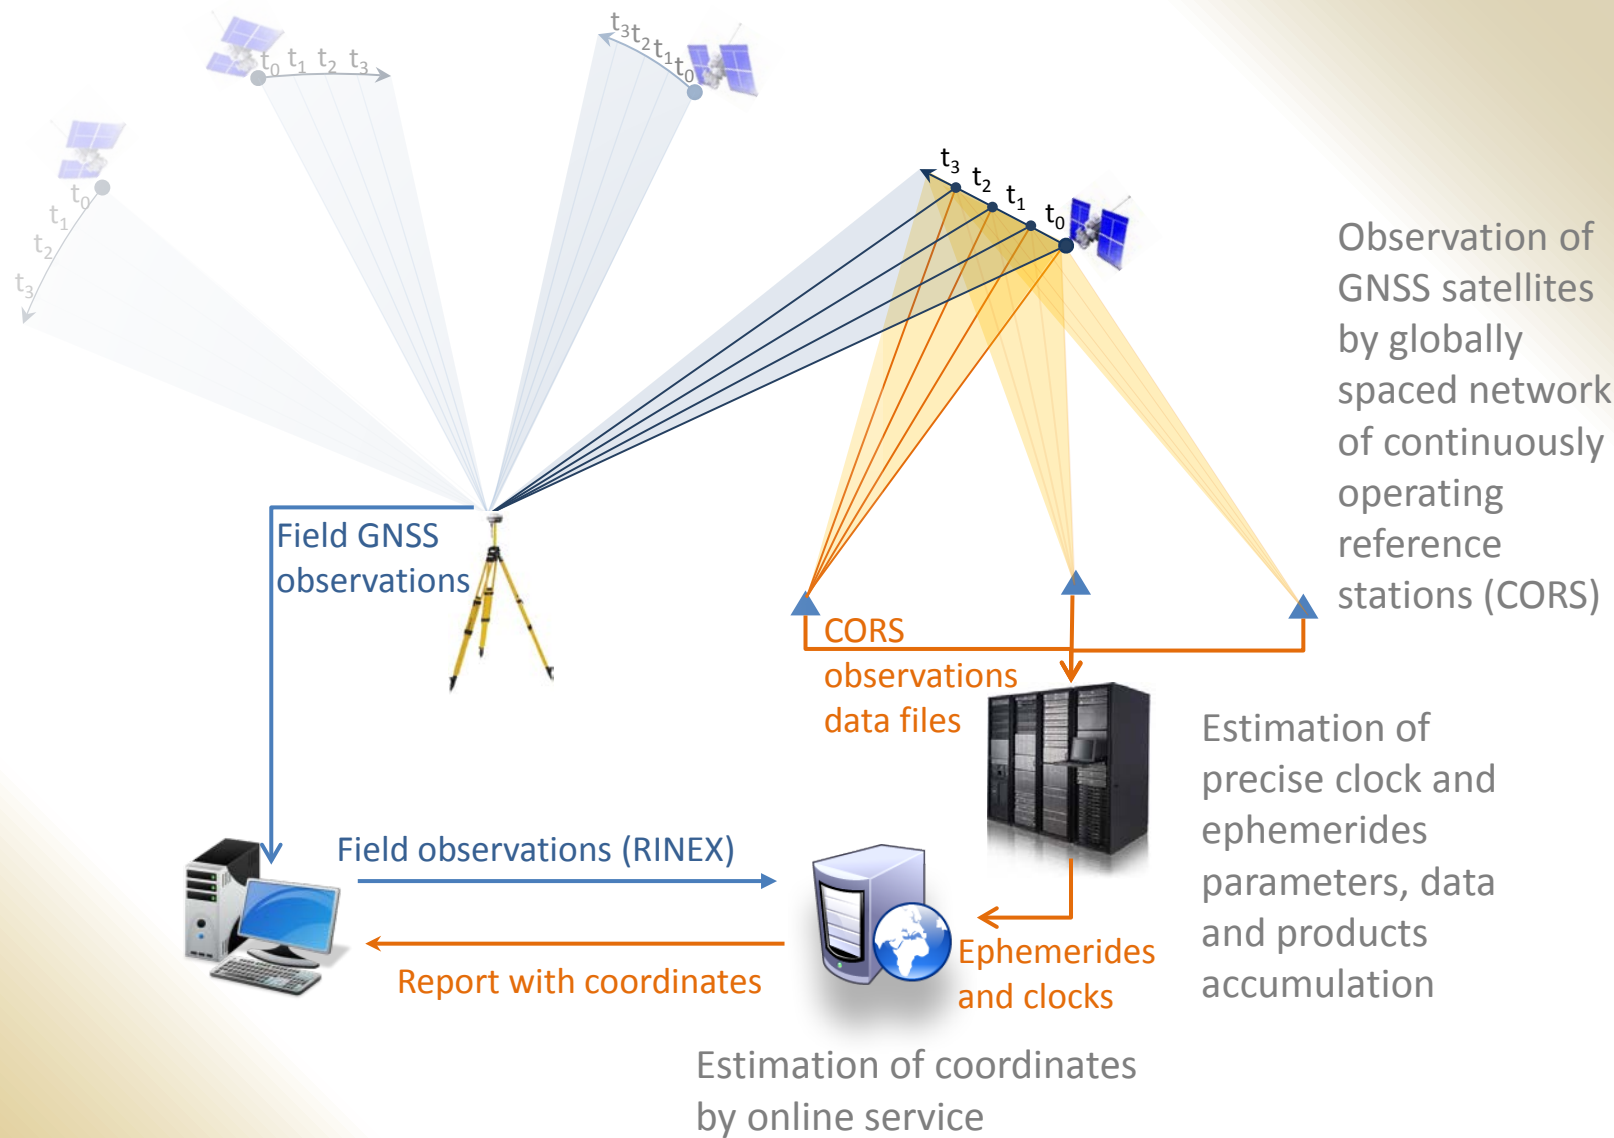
$t_0$ $t_1$ $t_2$ $t_3$

$t_0$ $t_1$ $t_2$ $t_3$

$t_3$ $t_2$ $t_1$ $t_0$

$t_3$ $t_2$ $t_1$ $t_0$

Observation of GNSS satellites by globally spaced network of continuously operating reference stations (CORS)

Field GNSS observations

CORS observations data files

Estimation of precise clock and ephemerides parameters, data and products accumulation

Field observations (RINEX)

Report with coordinates

Ephemerides and clocks

Estimation of coordinates by online service